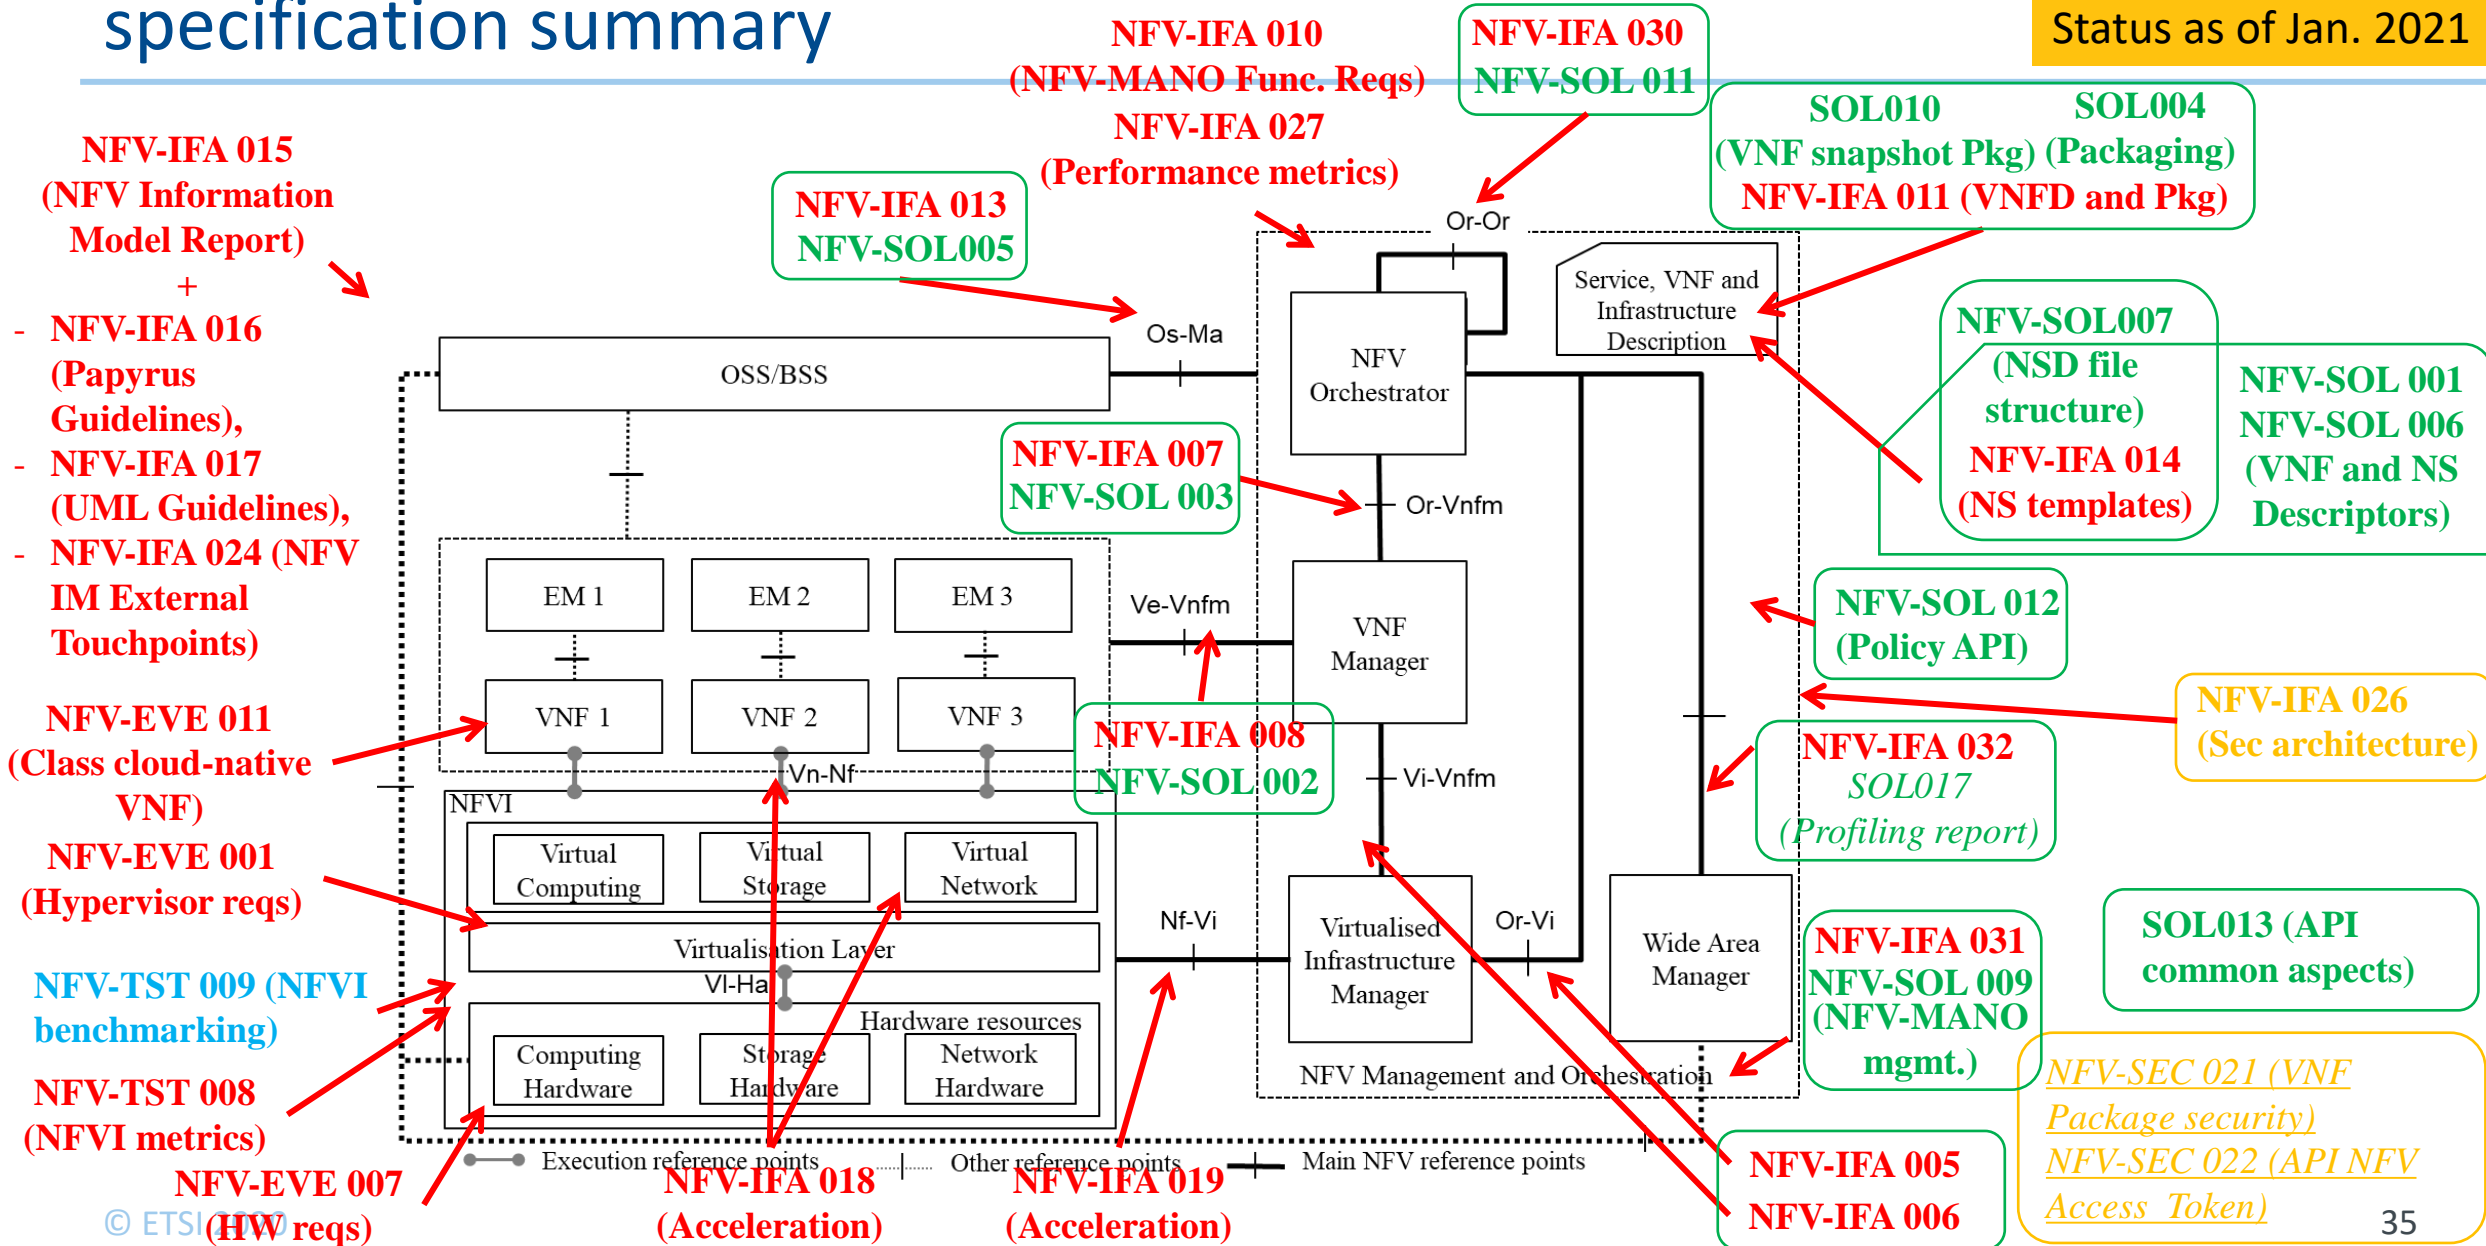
specification summary

Status as of Jan. 2021

NFV-IFA 010 (NFV-MANO Func. Reqs) NFV-IFA 027 (Performance metrics)

NFV-IFA 030 NFV-SOL 011

SOL010 (VNF snapshot Pkg) SOL004 (Packaging) NFV-IFA 011 (VNFD and Pkg)

NFV-IFA 015 (NFV Information Model Report) + - NFV-IFA 016 (Papyrus Guidelines), - NFV-IFA 017 (UML Guidelines), - NFV-IFA 024 (NFV IM External Touchpoints)

NFV-IFA 013 NFV-SOL005

Or-Or

Service, VNF and Infrastructure Description

Os-Ma

OSS/BSS

NFV Orchestrator

NFV-SOL007 (NSD file structure) NFV-IFA 014 (NS templates)

NFV-SOL 001 NFV-SOL 006 (VNF and NS Descriptors)

NFV-IFA 007 NFV-SOL 003

Or-Vnfm

EM 1

EM 2

EM 3

Ve-Vnfm

VNF Manager

NFV-SOL 012 (Policy API)

VNF 1

VNF 2

VNF 3

NFV-IFA 008 NFV-SOL 002

NFV-IFA 026 (Sec architecture)

NFV-EVE 011 (Class cloud-native VNF)

Vn-Nf

NFVI

Vi-Vnfm

NFV-IFA 032 SOL017 (Profiling report)

Virtual Computing

Virtual Storage

Virtual Network

NFV-EVE 001 (Hypervisor reqs)

Virtualisation Layer

Nf-Vi

Virtualised Infrastructure Manager

Or-Vi

Wide Area Manager

NFV-IFA 031 NFV-SOL 009 (NFV-MANO mgmt.)

SOL013 (API common aspects)

NFV-TST 009 (NFVI benchmarking)

Vl-Ha

Hardware resources

Computing Hardware

Storage Hardware

Network Hardware

NFV Management and Orchestration

NFV-SEC 021 (VNF Package security) NFV-SEC 022 (API NFV Access Token)

NFV-TST 008 (NFVI metrics)

Execution reference points

Other reference points

Main NFV reference points

NFV-IFA 005 NFV-IFA 006

NFV-EVE 007 (HW reqs)

© ETSI 2020

NFV-IFA 018 (Acceleration)

NFV-IFA 019 (Acceleration)

35